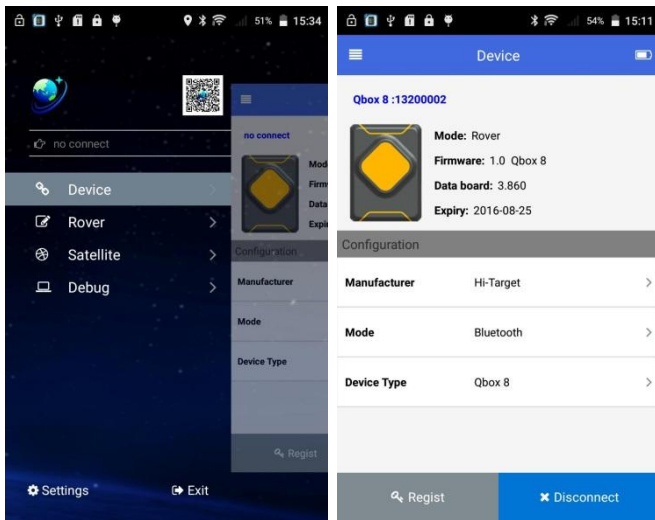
51% 15:34

no connect

Device

Rover

Satellite

Debug

no connect

Mod

Firm

Data

Expi

Configuration

Manufacturer

Mode

Device Type

Regist

Settings

Exit

54% 15:11

Device

Qbox 8 :13200002

Mode: Rover

Firmware: 1.0 Qbox 8

Data board: 3.860

Expiry: 2016-08-25

Configuration

| Manufacturer | Hi-Target |
|---|---|
| Mode | Bluetooth |
| Device Type | Qbox 8 |

Regist

Disconnect